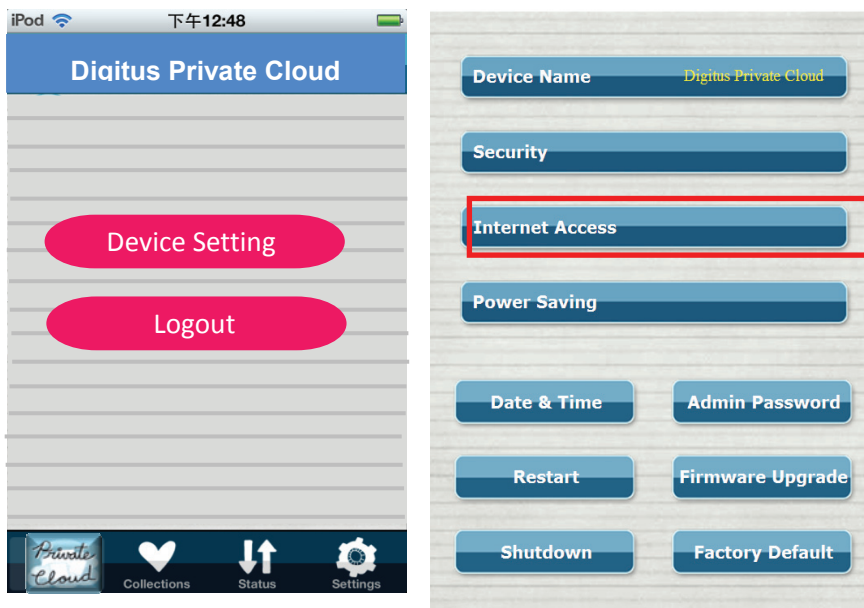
iPod 下午12:48

Digitus Private Cloud

Device Setting

Logout

Private Cloud Collections Status Settings

Device Name Digitus Private Cloud

Security

Internet Access

Power Saving

Date & Time

Admin Password

Restart

Firmware Upgrade

Shutdown

Factory Default